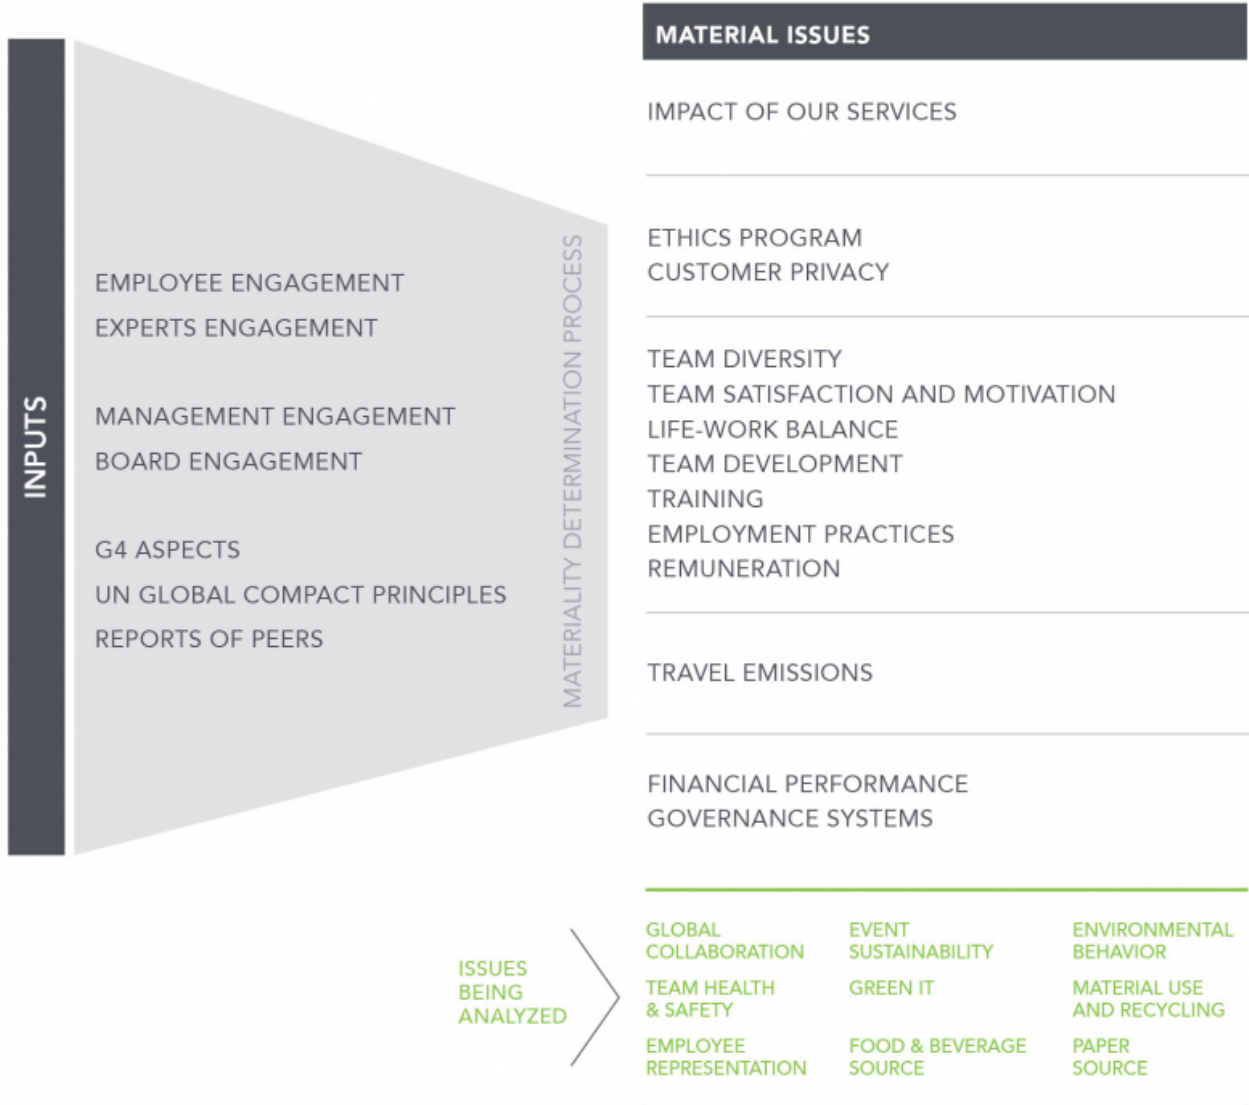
INPUTS

EMPLOYEE ENGAGEMENT
EXPERTS ENGAGEMENT

MANAGEMENT ENGAGEMENT
BOARD ENGAGEMENT

G4 ASPECTS
UN GLOBAL COMPACT PRINCIPLES
REPORTS OF PEERS

MATERIALITY DETERMINATION PROCESS

MATERIAL ISSUES

IMPACT OF OUR SERVICES

ETHICS PROGRAM
CUSTOMER PRIVACY

TEAM DIVERSITY
TEAM SATISFACTION AND MOTIVATION
LIFE-WORK BALANCE
TEAM DEVELOPMENT
TRAINING
EMPLOYMENT PRACTICES
REMUNERATION

TRAVEL EMISSIONS

FINANCIAL PERFORMANCE
GOVERNANCE SYSTEMS

ISSUES BEING ANALYZED

GLOBAL COLLABORATION
TEAM HEALTH & SAFETY
EMPLOYEE REPRESENTATION

EVENT SUSTAINABILITY
GREEN IT
FOOD & BEVERAGE SOURCE

ENVIRONMENTAL BEHAVIOR
MATERIAL USE AND RECYCLING
PAPER SOURCE